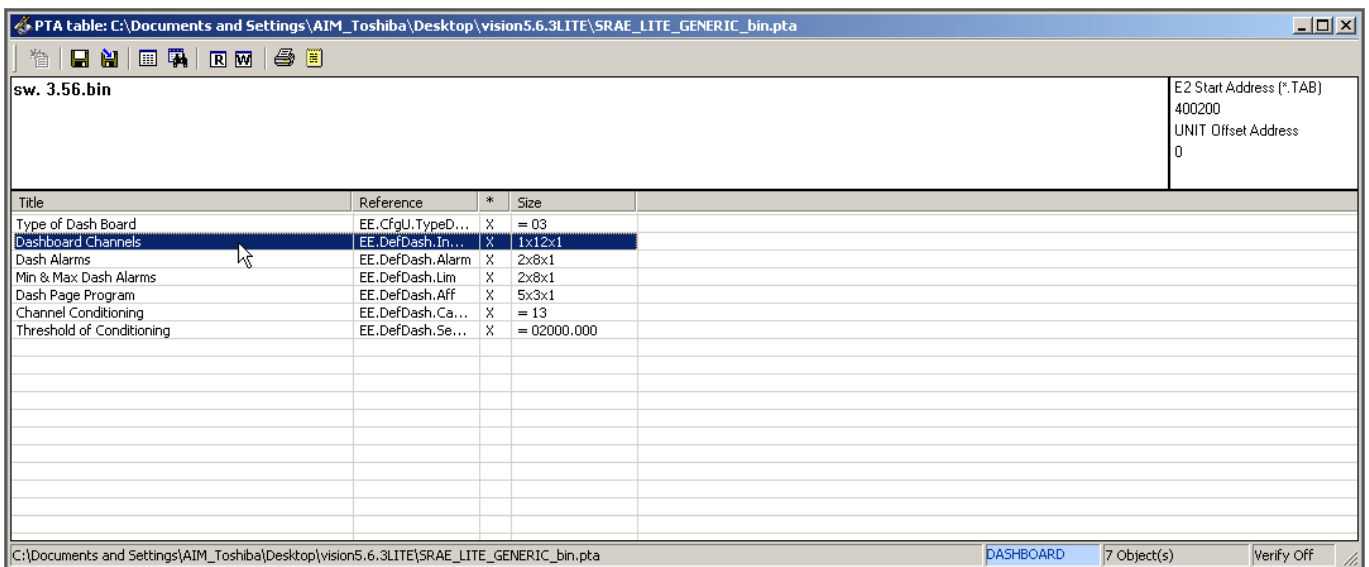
PTA table: C:\Documents and Settings\AIM_Toshiba\Desktop\vision5.6.3LITE\SRAE_LITE_GENERIC_bin.pta

R W

sw. 3.56.bin

E2 Start Address (*.TAB)
400200
UNIT Offset Address
0

| Title | Reference | * | Size |
|---|---|---|---|
| Type of Dash Board | EE.CfgU.TypeD... | X | = 03 |
| Dashboard Channels | EE.DefDash.In... | X | 1x12x1 |
| Dash Alarms | EE.DefDash.Alarm | X | 2x8x1 |
| Min & Max Dash Alarms | EE.DefDash.Lim | X | 2x8x1 |
| Dash Page Program | EE.DefDash.Aff | X | 5x3x1 |
| Channel Conditioning | EE.DefDash.Ca... | X | = 13 |
| Threshold of Conditioning | EE.DefDash.Se... | X | = 02000.000 |

C:\Documents and Settings\AIM_Toshiba\Desktop\vision5.6.3LITE\SRAE_LITE_GENERIC_bin.pta | DASHBOARD | 7 Object(s) | Verify Off